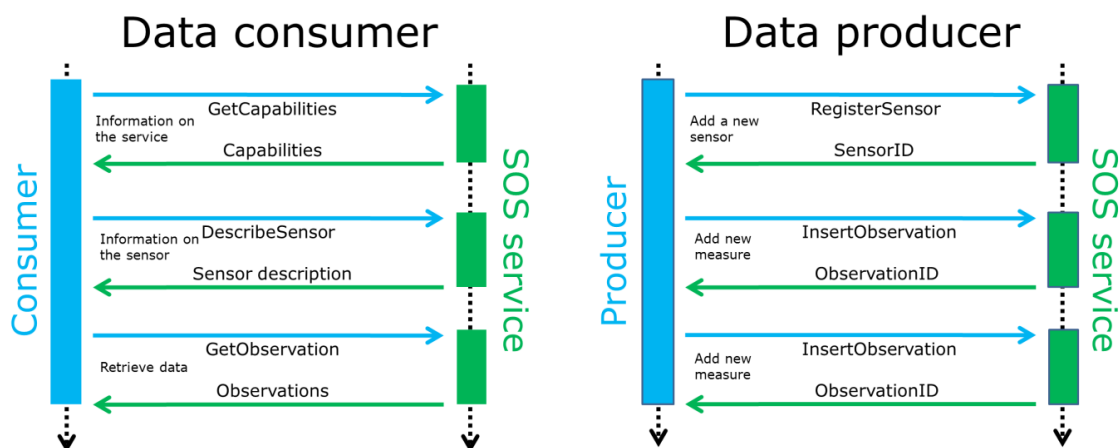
Data consumer

Consumer

GetCapabilities
Information on the service
Capabilities

DescribeSensor
Information on the sensor
Sensor description

GetObservation
Retrieve data
Observations

SOS service

Data producer

Producer

RegisterSensor
Add a new sensor
SensorID

InsertObservation
Add new measure
ObservationID

InsertObservation
Add new measure
ObservationID

SOS service